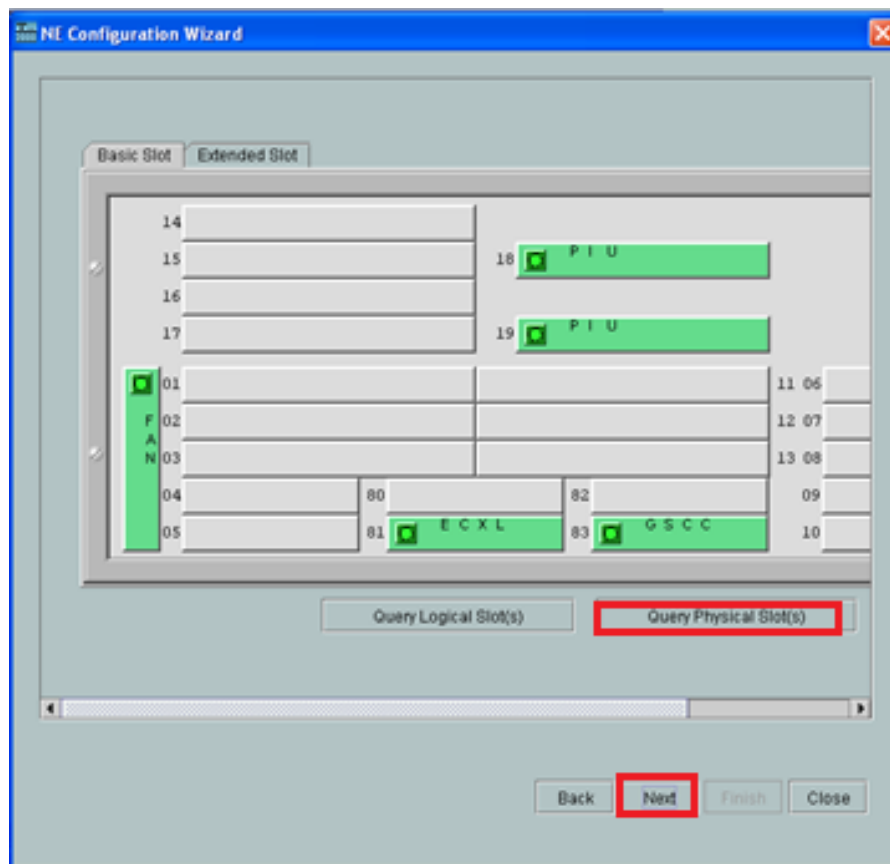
NE Configuration Wizard

Basic Slot
Extended Slot

14
15
16
17
18 PIU
19 PIU

FAN
01
02
03
04
05
80
81 ECXL
82
83 GSCC
11 06
12 07
13 08
09
10

Query Logical Slot(s)
Query Physical Slot(s)

Back
Next
Finish
Close